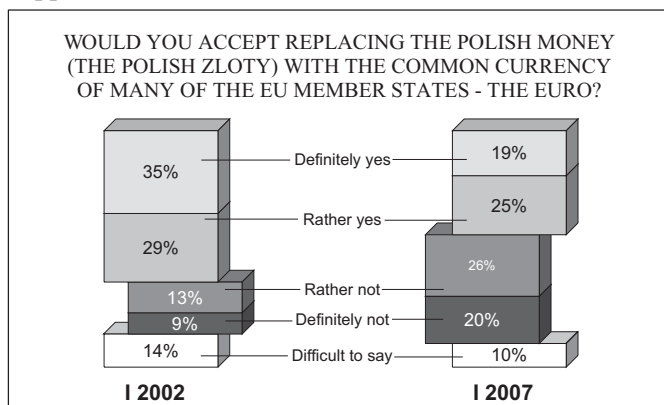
WOULD YOU ACCEPT REPLACING THE POLISH MONEY (THE POLISH ZLOTY) WITH THE COMMON CURRENCY OF MANY OF THE EU MEMBER STATES - THE EURO?

35%
Definitely yes
19%

29%
Rather yes
25%

13%
Rather not
26%

9%
Definitely not
20%

14%
Difficult to say
10%

I 2002
I 2007